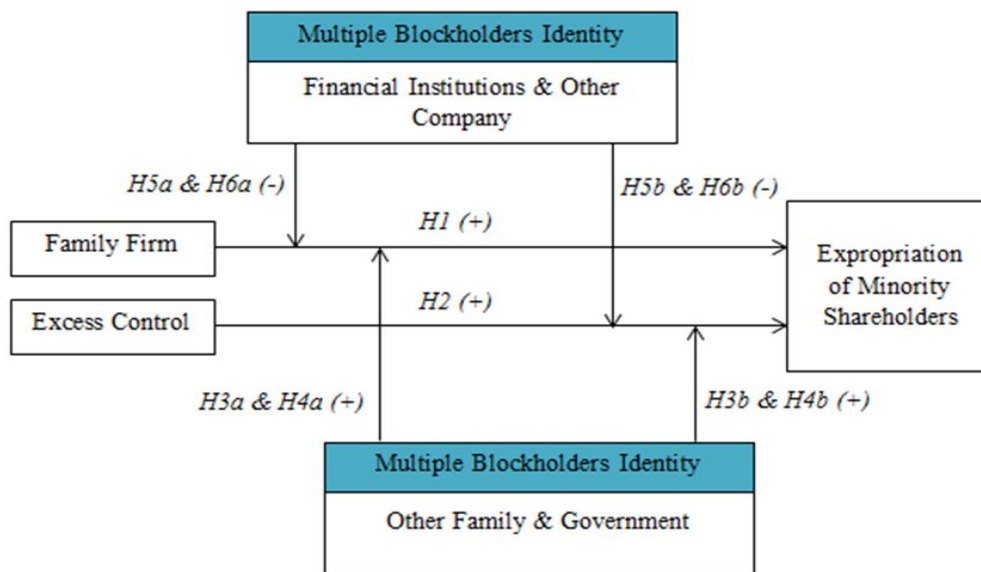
Multiple Blockholders Identity

Financial Institutions & Other Company

H5a & H6a (-)

H5b & H6b (-)

Family Firm

H1 (+)

Expropriation of Minority Shareholders

Excess Control

H2 (+)

H3a & H4a (+)

H3b & H4b (+)

Multiple Blockholders Identity

Other Family & Government